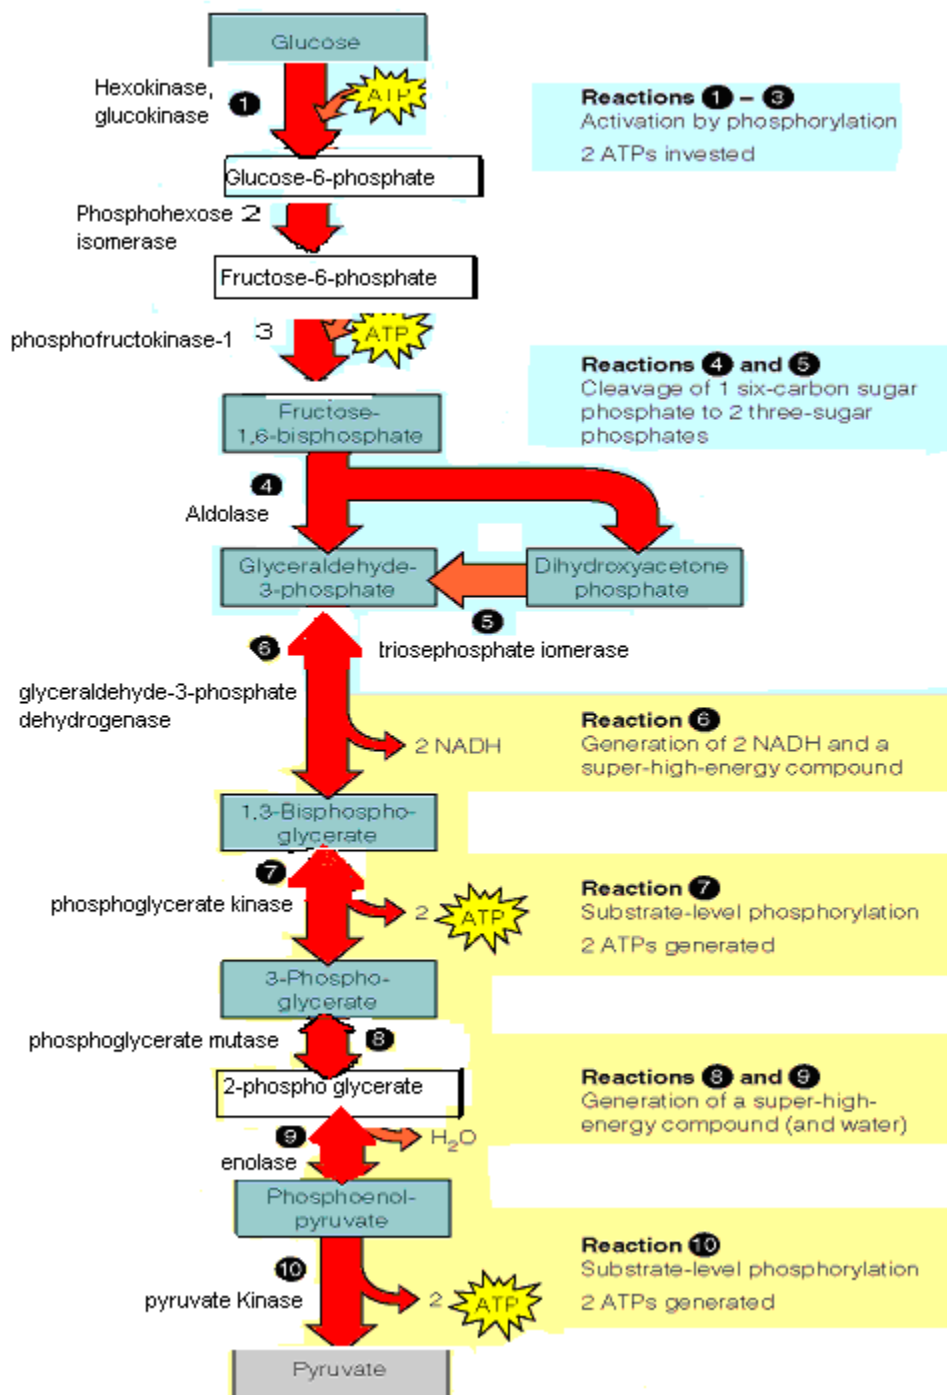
Glucose

Hexokinase, glucokinase 1 ATP

Reactions 1 – 3
Activation by phosphorylation
2 ATPs invested

Glucose-6-phosphate

Phosphohexose 2 isomerase

Fructose-6-phosphate

phosphofructokinase-1 3 ATP

Reactions 4 and 5
Cleavage of 1 six-carbon sugar phosphate to 2 three-sugar phosphates

Fructose-1,6-bisphosphate

4
Aldolase

Glyceraldehyde-3-phosphate

Dihydroxyacetone phosphate

5
triosephosphate iomerase

6
glyceraldehyde-3-phosphate dehydrogenase

2 NADH

Reaction 6
Generation of 2 NADH and a super-high-energy compound

1,3-Bisphosphoglycerate

7
phosphoglycerate kinase

2 ATP

Reaction 7
Substrate-level phosphorylation
2 ATPs generated

3-Phosphoglycerate

phosphoglycerate mutase 8

2-phospho glycerate

Reactions 8 and 9
Generation of a super-high-energy compound (and water)

9 $H_2O$
enolase

Phosphoenolpyruvate

10
pyruvate Kinase

2 ATP

Reaction 10
Substrate-level phosphorylation
2 ATPs generated

Pyruvate